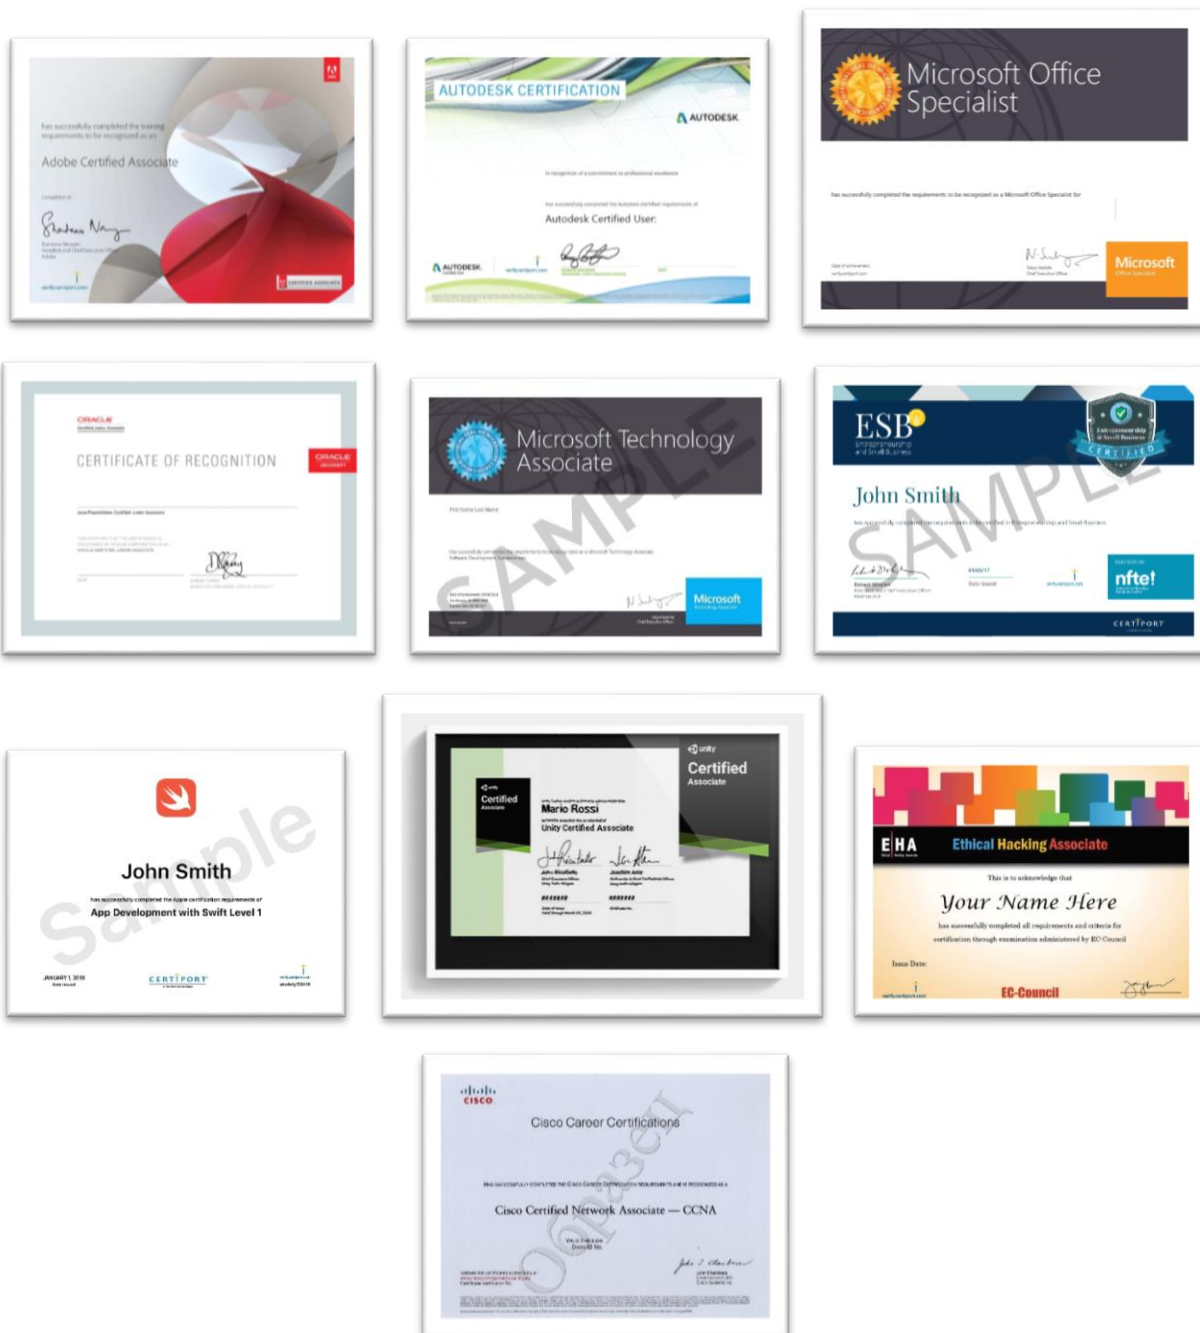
has successfully completed the training requirements to be recognized as an

Adobe Certified Associate

AUTODESK CERTIFICATION

AUTODESK

Autodesk Certified User:

AUTODESK

Microsoft Office Specialist

has successfully completed the requirements to be recognized as a Microsoft Office Specialist for

Microsoft

ORACLE

CERTIFICATE OF RECOGNITION

ORACLE

Microsoft Technology Associate

SAMPLE

Microsoft

ESB

John Smith

SAMPLE

nfte!

CERTIPORT

John Smith

Sample

App Development with Swift Level 1

CERTIPORT

unity

Certified

Associate

Certified

Mario Rossi

Unity Certified Associate

E|HA

Ethical Hacking Associate

This is to acknowledge that

Your Name Here

has successfully completed all requirements and criteria for certification through examination administered by EC-Council

Issue Date:

EC-Council

CISCO

Cisco Career Certifications

Cisco Certified Network Associate — CCNA